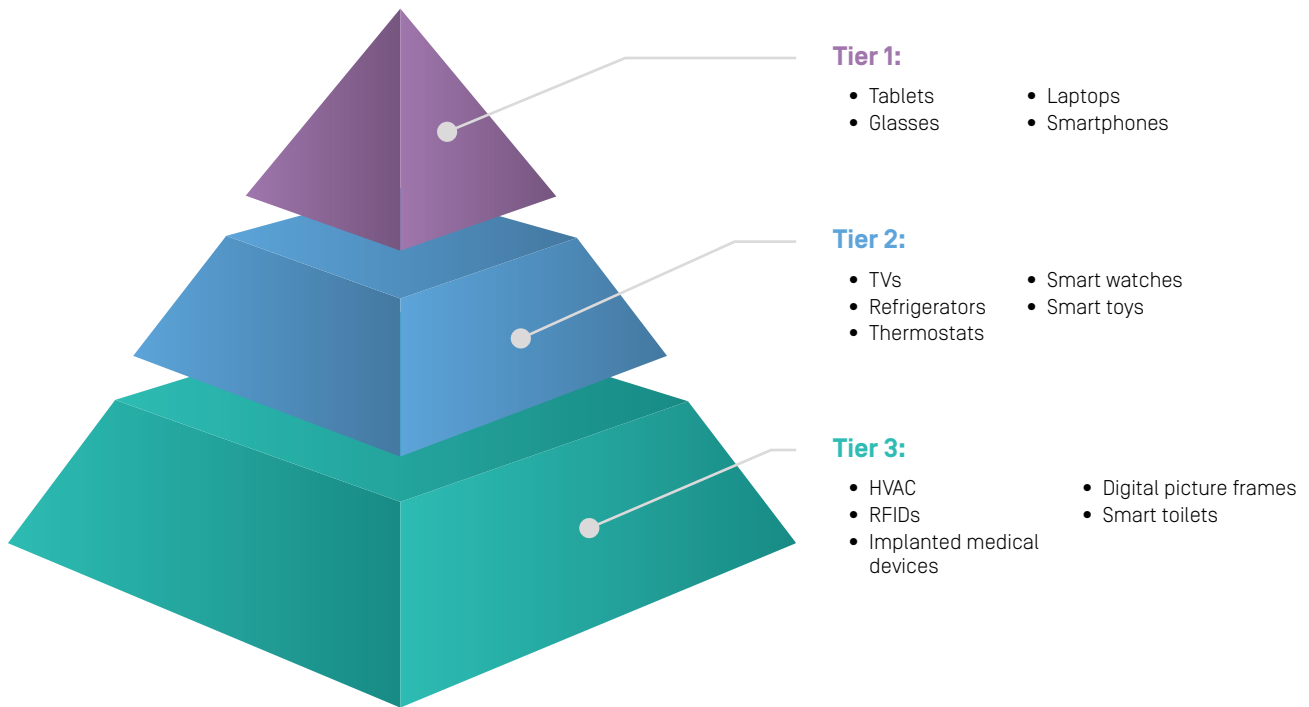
Tier 1:

- Tablets
- Glasses
- Laptops
- Smartphones

Tier 2:

- TVs
- Refrigerators
- Thermostats
- Smart watches
- Smart toys

Tier 3:

- HVAC
- RFIDs
- Implanted medical devices
- Digital picture frames
- Smart toilets